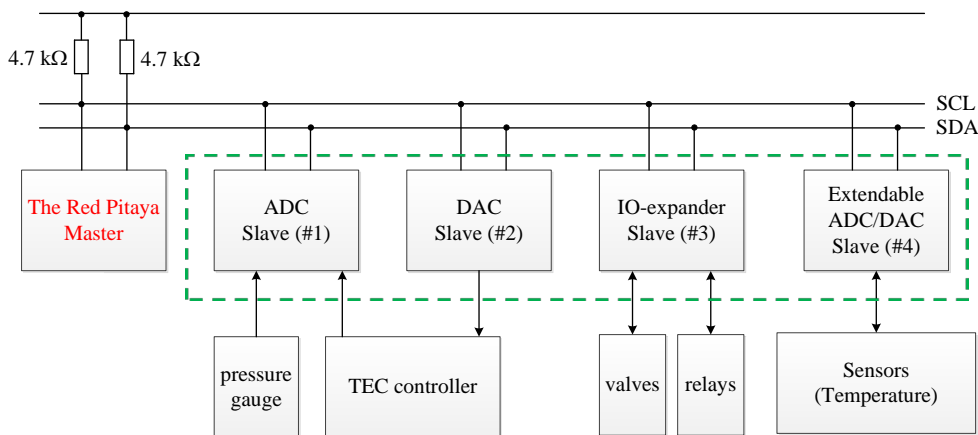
4.7 kΩ

4.7 kΩ

SCL

SDA

The Red Pitaya Master

ADC Slave (#1)

DAC Slave (#2)

IO-expander Slave (#3)

Extendable ADC/DAC Slave (#4)

pressure gauge

TEC controller

valves

relays

Sensors (Temperature)